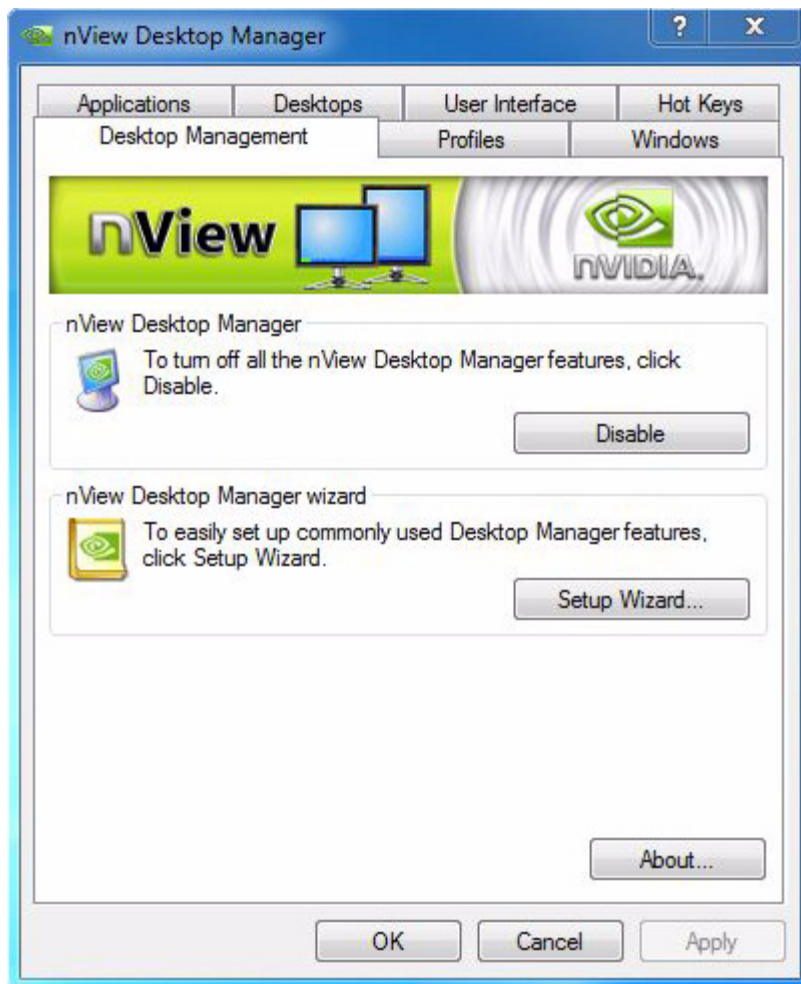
nView Desktop Manager

?

X

Applications

Desktops

User Interface

Hot Keys

Desktop Management

Profiles

Windows

nView

NVIDIA.

nView Desktop Manager

To turn off all the nView Desktop Manager features, click Disable.

Disable

nView Desktop Manager wizard

To easily set up commonly used Desktop Manager features, click Setup Wizard.

Setup Wizard...

About...

OK

Cancel

Apply